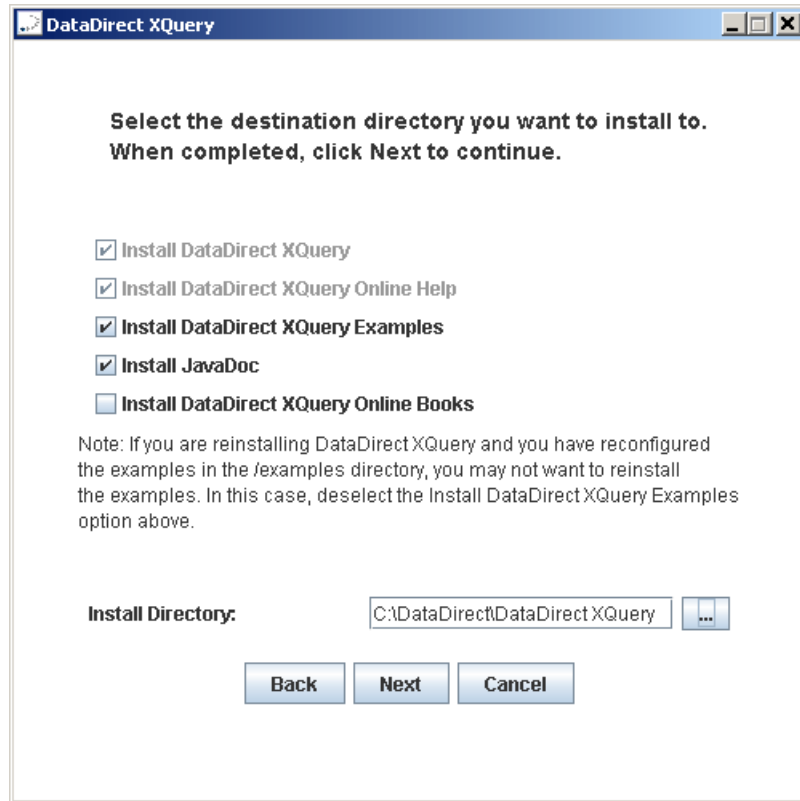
DataDirect XQuery

Select the destination directory you want to install to. When completed, click Next to continue.

Install DataDirect XQuery

Install DataDirect XQuery Online Help

Install DataDirect XQuery Examples

Install JavaDoc

Install DataDirect XQuery Online Books

Note: If you are reinstalling DataDirect XQuery and you have reconfigured the examples in the /examples directory, you may not want to reinstall the examples. In this case, deselect the Install DataDirect XQuery Examples option above.

Install Directory: C:\DataDirect\DataDirect XQuery ...

Back Next Cancel